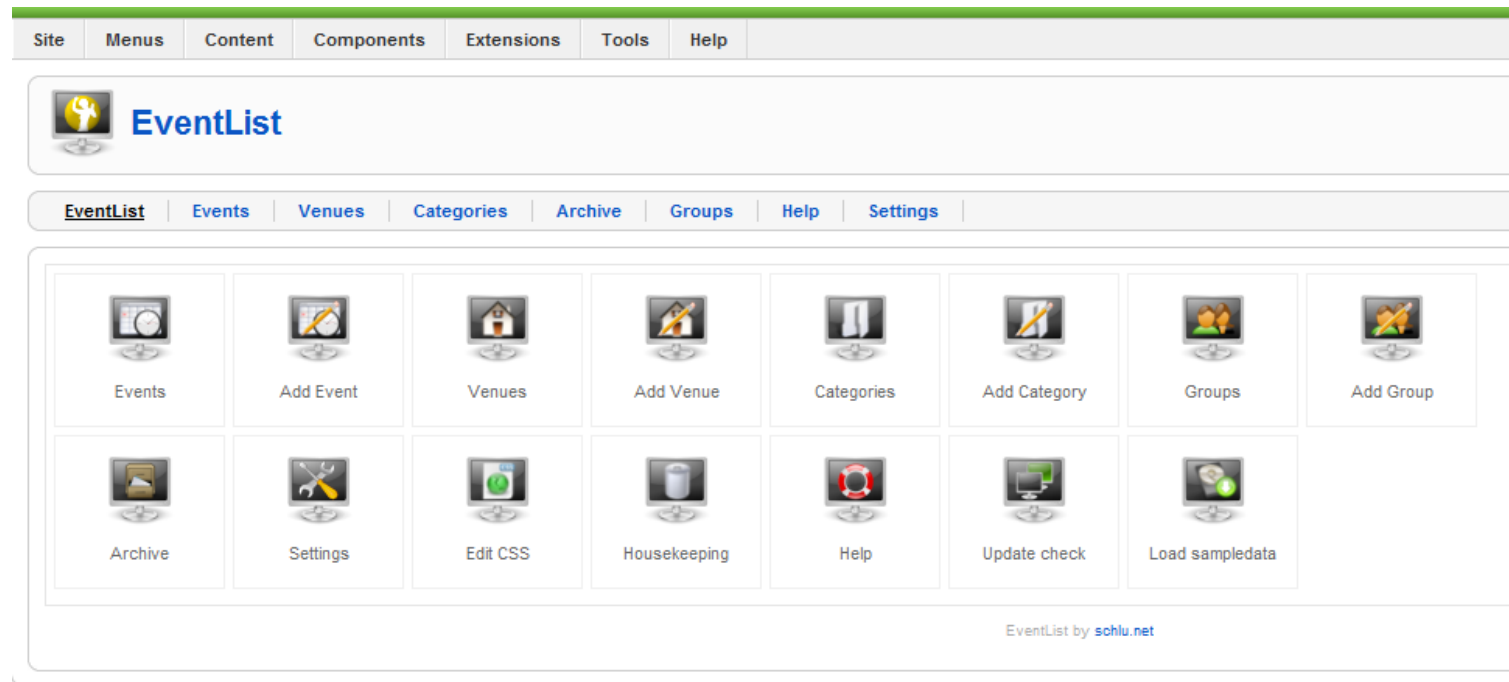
Site | Menus | Content | Components | Extensions | Tools | Help

EventList

EventList | Events | Venues | Categories | Archive | Groups | Help | Settings

Events

Add Event

Venues

Add Venue

Categories

Add Category

Groups

Add Group

Archive

Settings

Edit CSS

Housekeeping

Help

Update check

Load sampledata

EventList by schlu.net